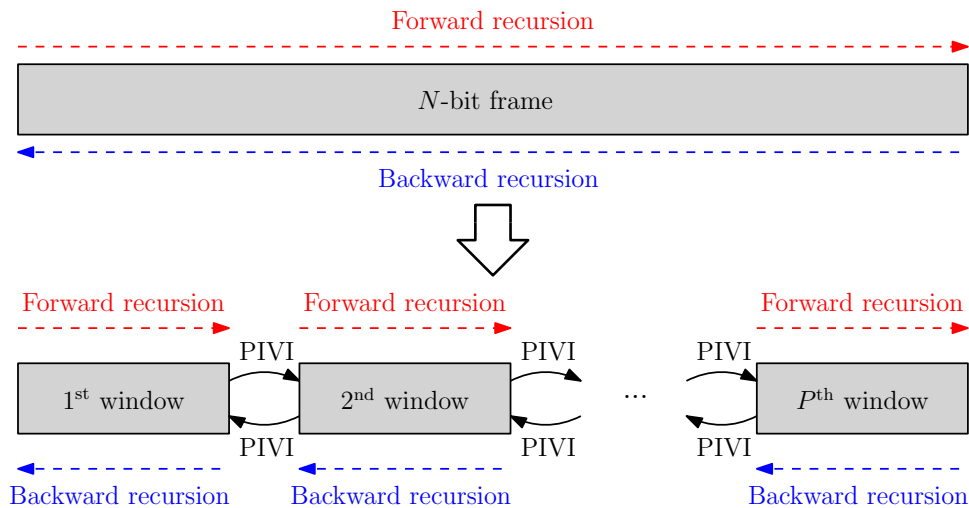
Forward recursion

$N$-bit frame

Backward recursion

Forward recursion

Forward recursion

Forward recursion

PIVI

PIVI

PIVI

1$^{\text{st}}$ window

2$^{\text{nd}}$ window

...

$P^{\text{th}}$ window

PIVI

PIVI

PIVI

Backward recursion

Backward recursion

Backward recursion